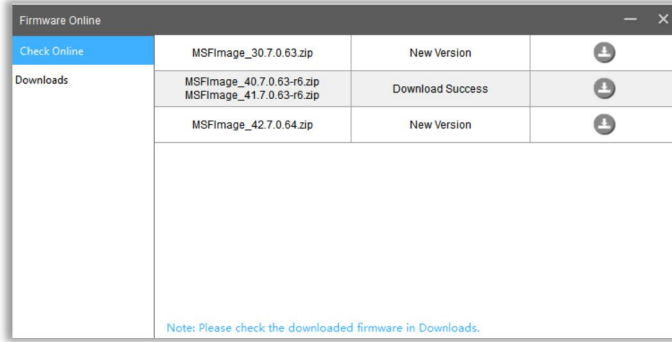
Firmware Online

Check Online

Downloads

| | | |
|---|---|---|
| MSFImage_30.7.0.63.zip | New Version | |
| MSFImage_40.7.0.63-r6.zip MSFImage_41.7.0.63-r6.zip | Download Success | |
| MSFImage_42.7.0.64.zip | New Version | |

Note: Please check the downloaded firmware in Downloads.